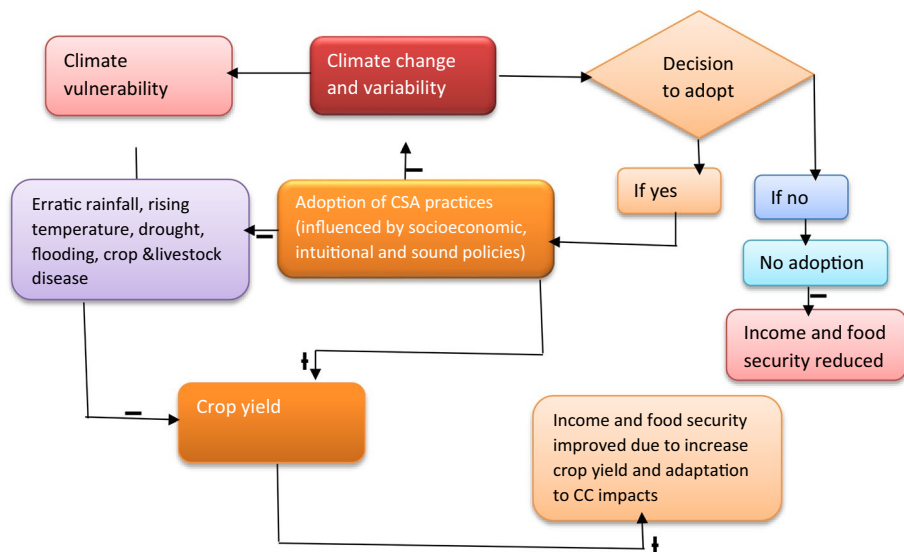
Climate vulnerability

Climate change and variability

Decision to adopt

Erratic rainfall, rising temperature, drought, flooding, crop &livestock disease

Adoption of CSA practices (influenced by socioeconomic, intuitional and sound policies)

If yes

If no

No adoption

Income and food security reduced

Crop yield

Income and food security improved due to increase crop yield and adaptation to CC impacts

–

–

–

–

+

+